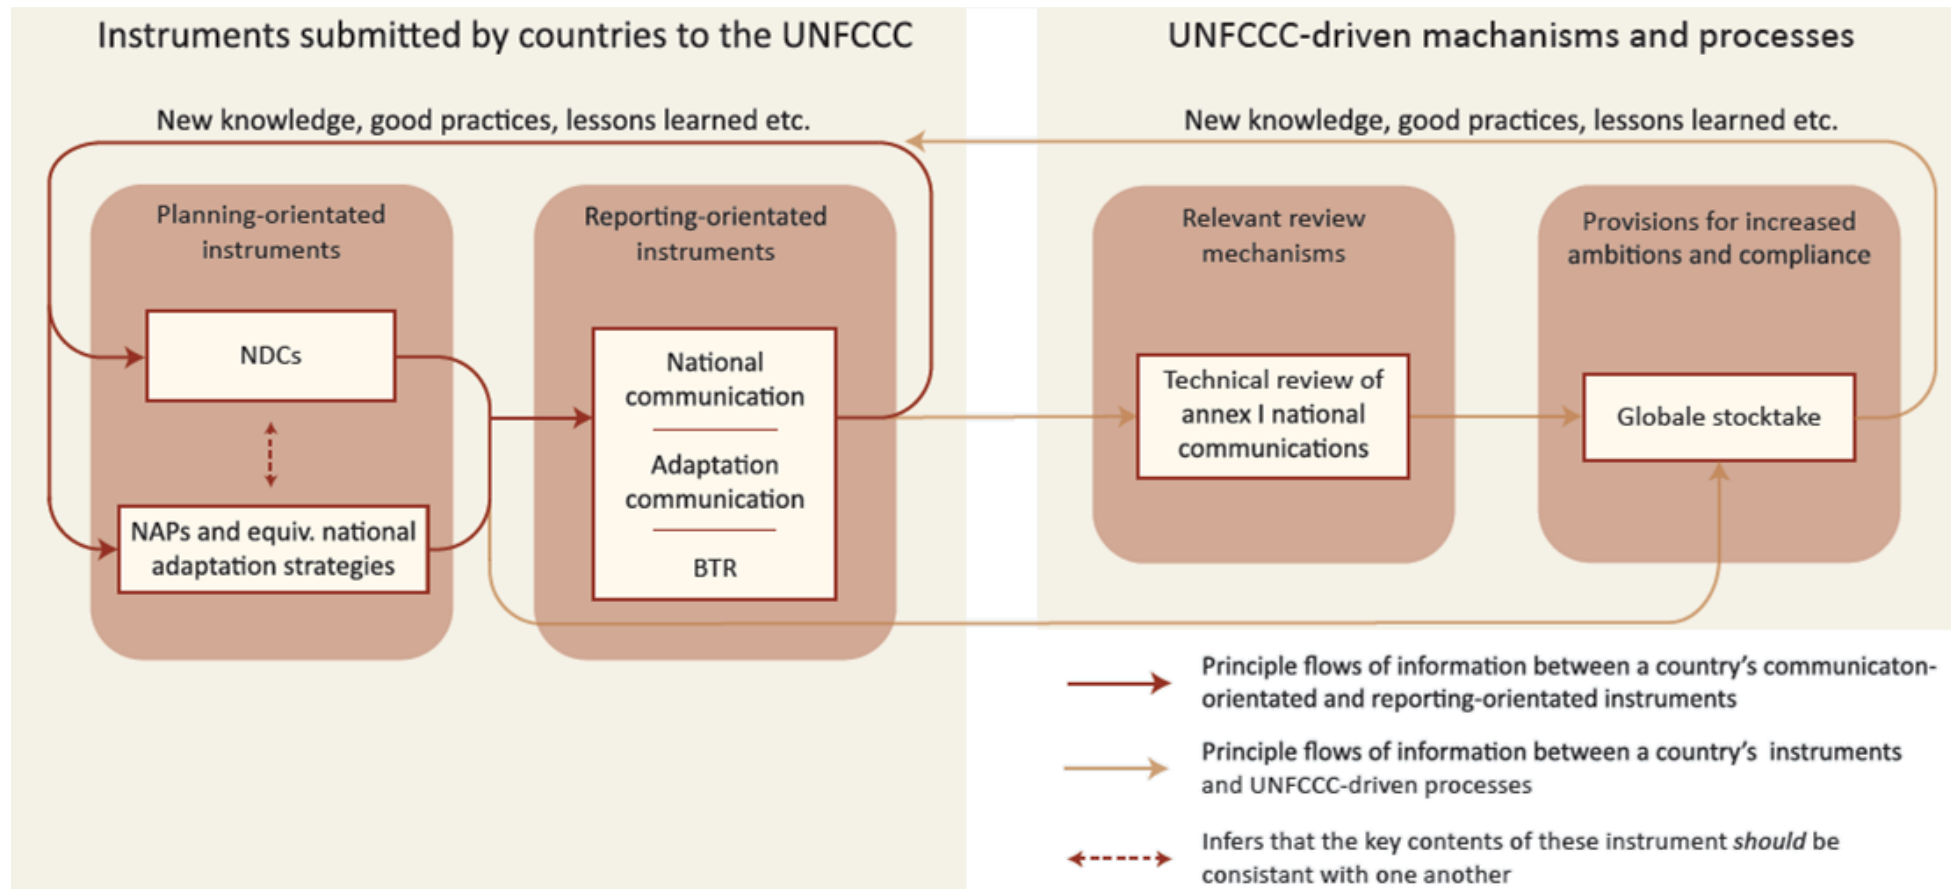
Instruments submitted by countries to the UNFCCC

New knowledge, good practices, lessons learned etc.

Planning-orientated instruments

NDCs

NAPs and equiv. national adaptation strategies

Reporting-orientated instruments

National communication

Adaptation communication

BTR

UNFCCC-driven machanisms and processes

New knowledge, good practices, lessons learned etc.

Relevant review mechanisms

Technical review of annex I national communications

Provisions for increased ambitions and compliance

Globale stocktake

Principle flows of information between a country's communicaton-orientated and reporting-orientated instruments

Principle flows of information between a country's instruments and UNFCCC-driven processes

Infers that the key contents of these instrument *should* be consistant with one another